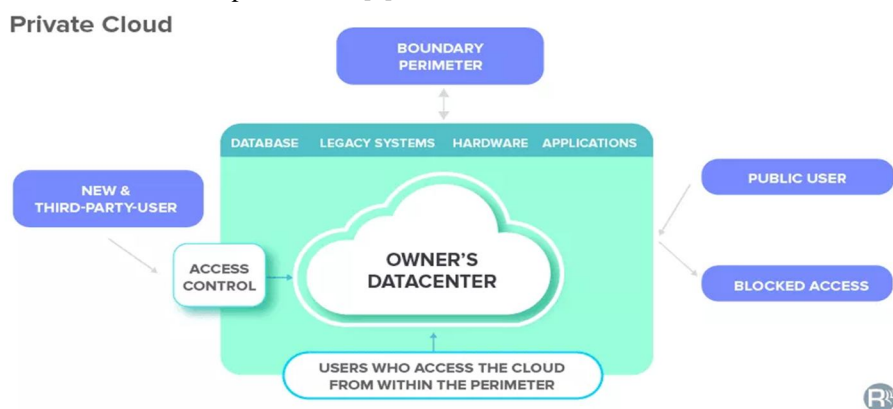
Private Cloud

BOUNDARY PERIMETER

DATABASE LEGACY SYSTEMS HARDWARE APPLICATIONS

NEW & THIRD-PARTY-USER

PUBLIC USER

ACCESS CONTROL

OWNER'S DATACENTER

BLOCKED ACCESS

USERS WHO ACCESS THE CLOUD FROM WITHIN THE PERIMETER